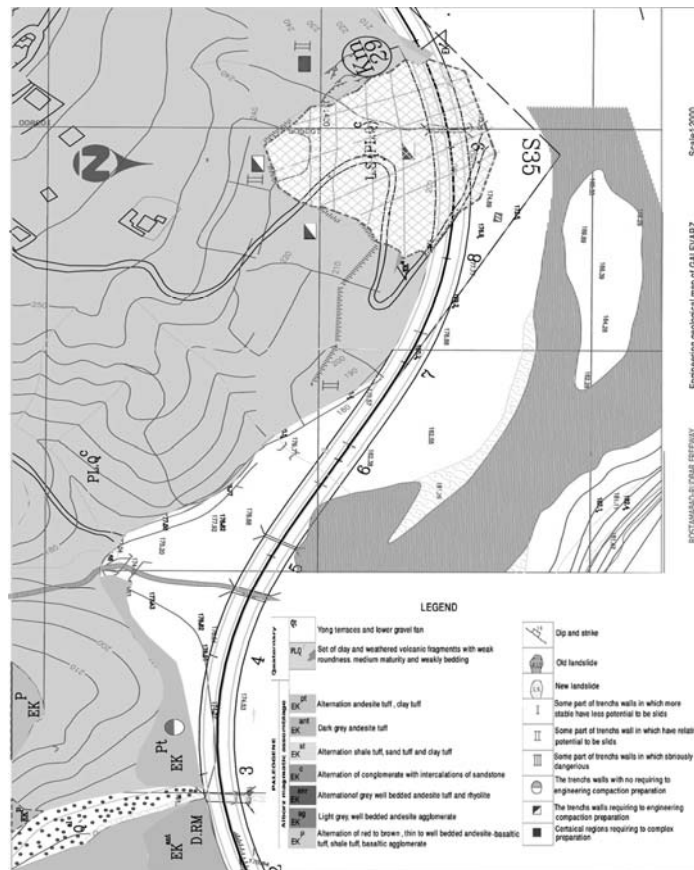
S35
Km 62
LS(PLQ)
C
PLQ
C
III
II
II
6
7
8
9
4
3
EK P
Pt EK
EK ant
D.RM
BOSTANABAD-MIYANEH FREEWAY
Engineering geological map of GALEVARZ
Scale1:2000

LEGEND
Quaternary
Qt Yong terraces and lower gravel fan
PLQ Set of clay and weathered volcanic fragments with weak roundness, medium maturity and weakly bedding
PALEOGENE
Alisara magmatic assemblage
EK pt Alternation andesite tuff , clay tuff
EK ant Dark grey andesite tuff
EK st Alternation shale tuff, sand tuff and clay tuff
EK Alternation of conglomerate with intercalations of sandstone
EK anr Alternationof grey well bedded andesite tuff and rhyolite
EK ag Light grey, well bedded andesite agglomerate
EK P Alternation of red to brown , thin to well bedded andesite-basaltic tuff, shale tuff, basaltic agglomerate
Dip and strike
Old landslide
LS New landslide
I Some part of trenchs walls in which more stable have less potential to be slids
II Some part of trenchs wall in which have relat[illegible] potential to be slids
III Some part of trenchs walls in which sbriously dangerious
The trenchs walls with no requiring to engineering compaction preparation
The trenchs walls requiring to engineering compaction preparation
Cortaical regions requiring to complex preparation